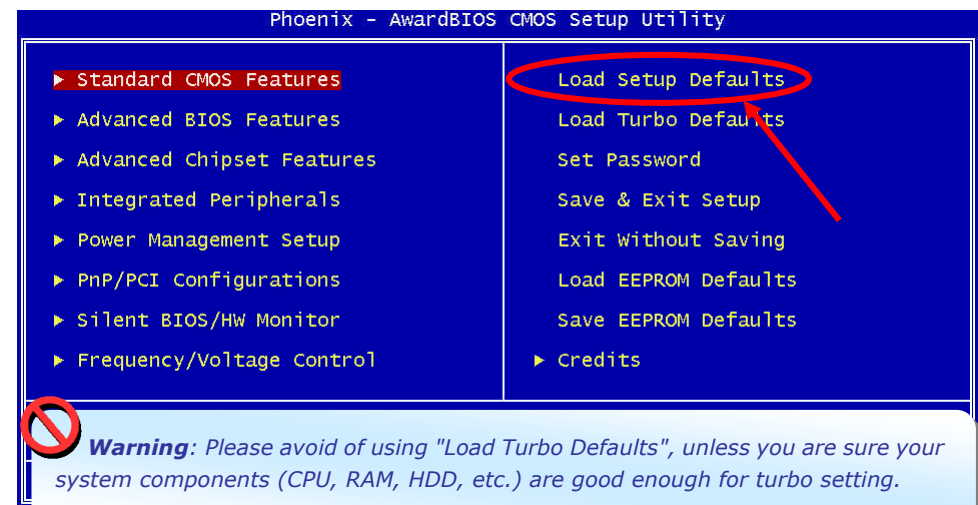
Phoenix - AwardBIOS CMOS Setup Utility

▶ Standard CMOS Features
▶ Advanced BIOS Features
▶ Advanced Chipset Features
▶ Integrated Peripherals
▶ Power Management Setup
▶ PnP/PCI Configurations
▶ Silent BIOS/HW Monitor
▶ Frequency/Voltage Control

Load Setup Defaults
Load Turbo Defaults
Set Password
Save & Exit Setup
Exit Without Saving
Load EEPROM Defaults
Save EEPROM Defaults
▶ Credits

Warning: Please avoid of using "Load Turbo Defaults", unless you are sure your system components (CPU, RAM, HDD, etc.) are good enough for turbo setting.